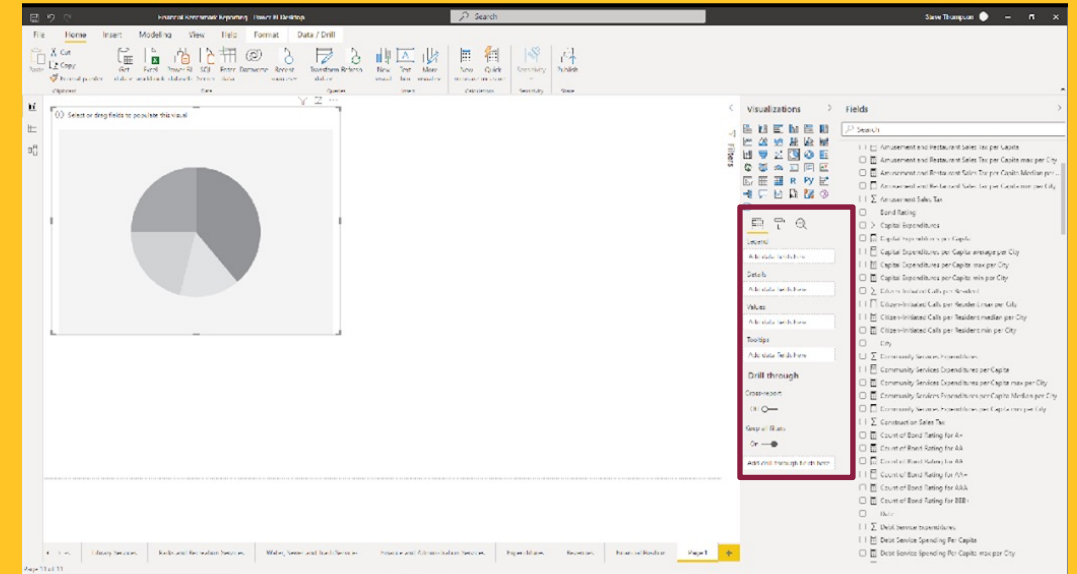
Financial Benchmark Reporting - Power BI Desktop
Search
Steve Thompson

File Home Insert Modeling View Help Format Data / Drill

Paste Cut Copy Format painter
Clipboard
Get data Excel Power BI datasets SQL Server Enter data Dataverse Recent sources
Data
Transform data Refresh
Queries
New visual Text box More visuals
Insert
New measure Quick measure
Calculations
Sensitivity
Sensitivity
Publish
Share

Select or drag fields to populate this visual

Visualizations
Filters
Legend
Add data fields here
Details
Add data fields here
Values
Add data fields here
Tooltips
Add data fields here
Drill through
Cross-report
Off
Keep all filters
On
Add drill-through fields here

Fields
Search
Amusement and Restaurant Sales Tax per Capita
Amusement and Restaurant Sales Tax per Capita max per City
Amusement and Restaurant Sales Tax per Capita Median per...
Amusement and Restaurant Sales Tax per Capita min per City
Amusement Sales Tax
Bond Rating
Capital Expenditures
Capital Expenditures per Capita
Capital Expenditures per Capita average per City
Capital Expenditures per Capita max per City
Capital Expenditures per Capita min per City
Citizen-Initiated Calls per Resident
Citizen-Initiated Calls per Resident mean per City
Citizen-Initiated Calls per Resident median per City
Citizen-Initiated Calls per Resident min per City
City
Community Services Expenditures
Community Services Expenditures per Capita
Community Services Expenditures per Capita max per City
Community Services Expenditures per Capita Median per City
Community Services Expenditures per Capita min per City
Construction Sales Tax
Count of Bond Rating for A+
Count of Bond Rating for AA
Count of Bond Rating for AA-
Count of Bond Rating for AA+
Count of Bond Rating for AAA
Count of Bond Rating for BBB+
Date
Debt Service Expenditures
Debt Service Spending Per Capita
Debt Service Spending Per Capita max per City

Library Services Parks and Recreation Services Water, Sewer and Trash Services Finance and Administration Services Expenditures Revenues Financial Position Page 1
Page 11 of 11